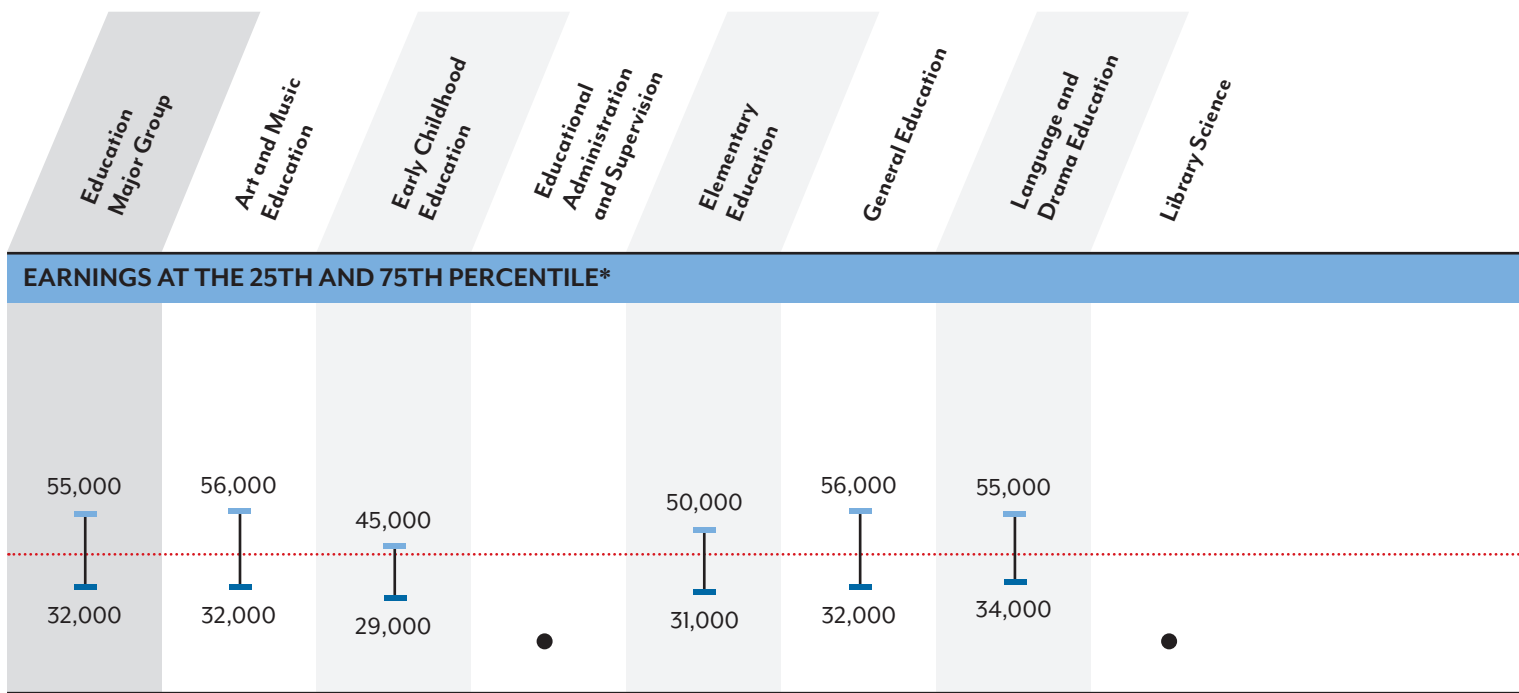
| Education Major Group | Art and Music Education | Early Childhood Education | Educational Administration and Supervision | Elementary Education | General Education | Language and Drama Education | Library Science |
|---|---|---|---|---|---|---|---|

EARNINGS AT THE 25TH AND 75TH PERCENTILE*

| Education Major Group | Art and Music Education | Early Childhood Education | Educational Administration and Supervision | Elementary Education | General Education | Language and Drama Education | Library Science |
|---|---|---|---|---|---|---|---|
| 55,000 | 56,000 | 45,000 | | 50,000 | 56,000 | 55,000 | |
| 32,000 | 32,000 | 29,000 | | 31,000 | 32,000 | 34,000 | |